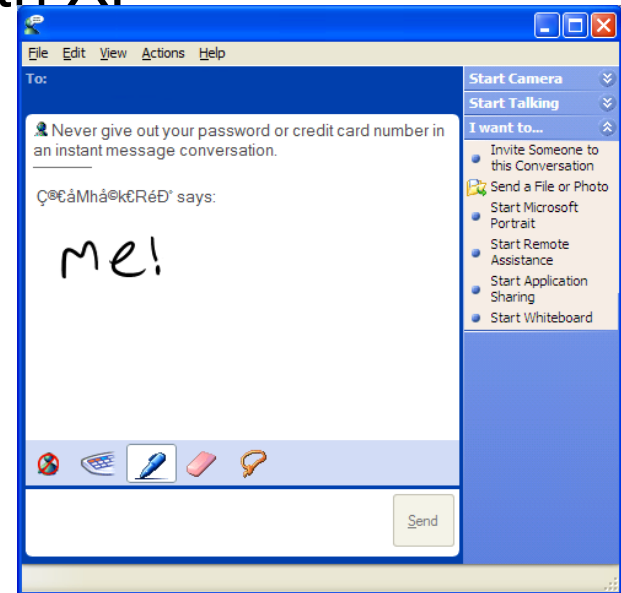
File Edit View Actions Help

To:

Never give out your password or credit card number in an instant message conversation.

Ç®€åMhå©k€RéÐ° says:

me!

Send

Start Camera

Start Talking

I want to...

Invite Someone to this Conversation

Send a File or Photo

Start Microsoft Portrait

Start Remote Assistance

Start Application Sharing

Start Whiteboard